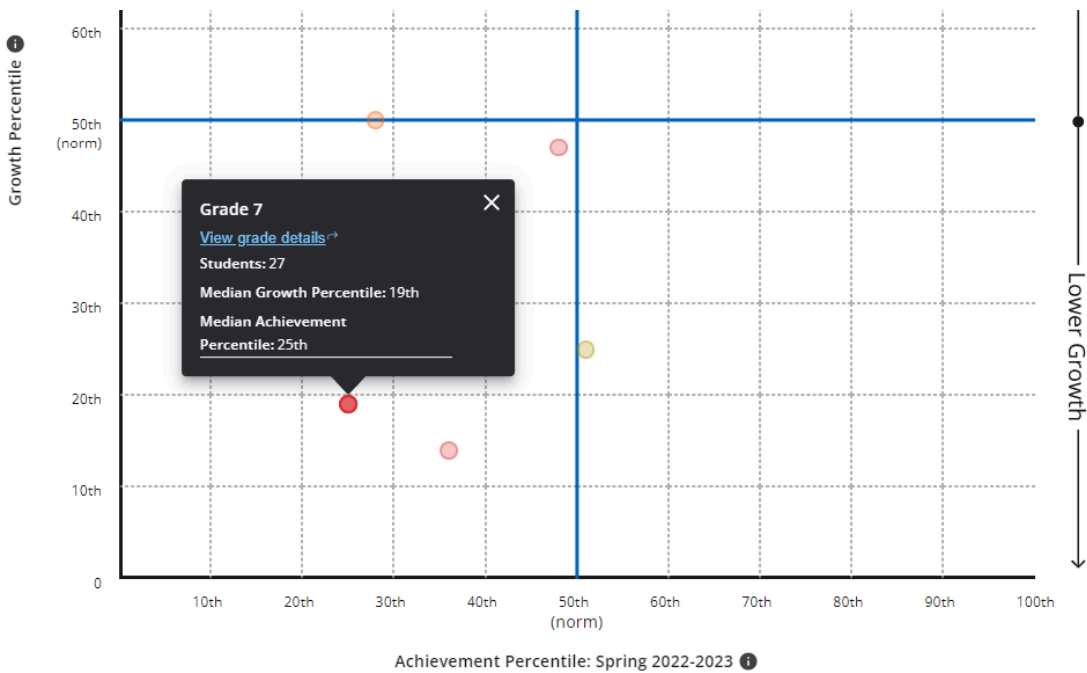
Growth Percentile

60th

50th
(norm)

40th

30th

20th

10th

0

Grade 7

View grade details

Students: 27

Median Growth Percentile: 19th

Median Achievement Percentile: 25th

Lower Growth

10th 20th 30th 40th 50th (norm) 60th 70th 80th 90th 100th

Achievement Percentile: Spring 2022-2023